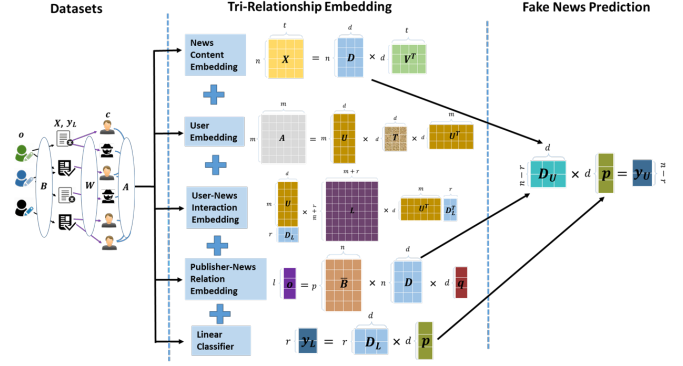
Datasets

Tri-Relationship Embedding

Fake News Prediction

$X, y_L$

$c$

$o$

$B$

$W$

$A$

News Content Embedding

$t$ $d$ $t$

$n$ $X$ $= n$ $D$ $\times d$ $V^T$

User Embedding

$m$ $d$ $d$ $m$

$m$ $A$ $= m$ $U$ $\times d$ $T$ $\times d$ $U^T$

User-News Interaction Embedding

$d$ $m+r$ $m$ $r$

$m$ $U$ $\times$ $m+r$ $L$ $\times$ $U^T$ $D_L^T$

$r$ $D_L$

Publisher-News Relation Embedding

$n$ $d$

$l$ $o$ $= p$ $\bar{B}$ $\times n$ $D$ $\times d$ $q$

Linear Classifier

$d$

$r$ $y_L$ $= r$ $D_L$ $\times d$ $p$

$d$

$n-r$ $D_U$ $\times d$ $p$ $= y_U$ $n-r$